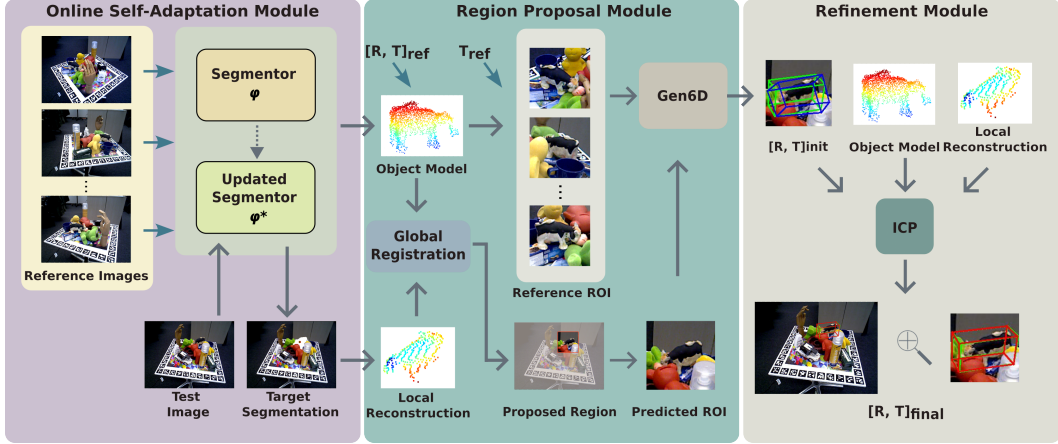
Online Self-Adaptation Module

Segmentor
$\varphi$

Updated Segmentor
$\varphi^*$

Reference Images

Test Image

Target Segmentation

Region Proposal Module

$[R, T]_{ref}$

$T_{ref}$

Object Model

Global Registration

Local Reconstruction

Reference ROI

Gen6D

Proposed Region

Predicted ROI

Refinement Module

$[R, T]_{init}$

Object Model

Local Reconstruction

ICP

$[R, T]_{final}$